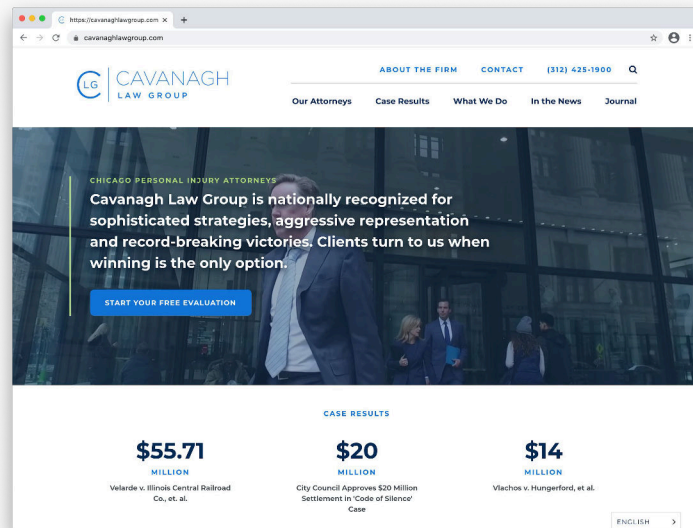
https://cavanaghlawgroup.com ×

cavanaghlawgroup.com

CLG CAVANAGH LAW GROUP

ABOUT THE FIRM CONTACT (312) 425-1900

Our Attorneys Case Results What We Do In the News Journal

CHICAGO PERSONAL INJURY ATTORNEYS

Cavanagh Law Group is nationally recognized for sophisticated strategies, aggressive representation and record-breaking victories. Clients turn to us when winning is the only option.

START YOUR FREE EVALUATION

CASE RESULTS

$55.71
MILLION
Velarde v. Illinois Central Railroad Co., et. al.

$20
MILLION
City Council Approves $20 Million Settlement in 'Code of Silence' Case

$14
MILLION
Vlachos v. Hungerford, et al.

ENGLISH